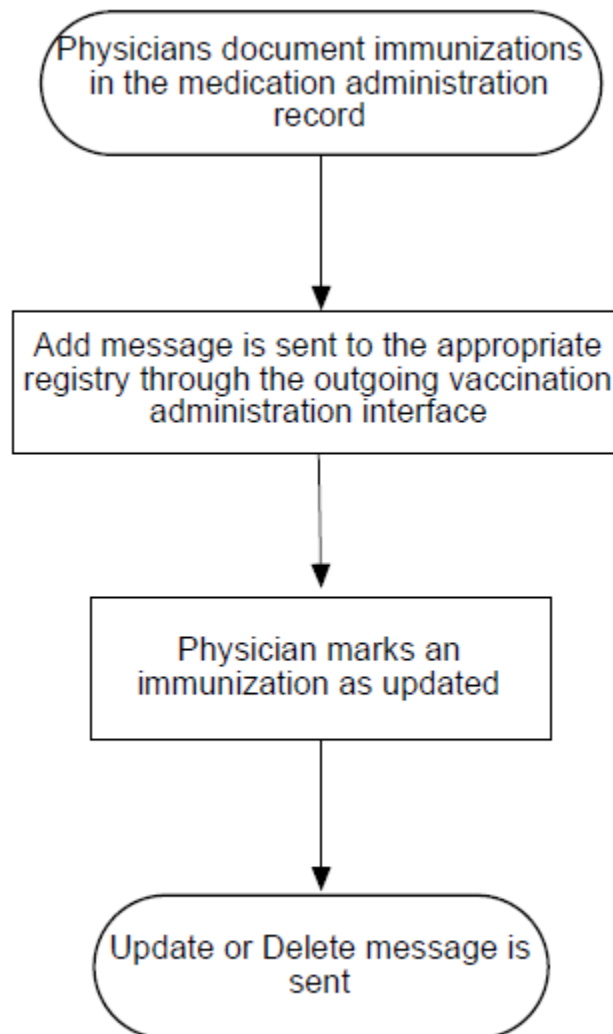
Physicians document immunizations in the medication administration record

Add message is sent to the appropriate registry through the outgoing vaccination administration interface

Physician marks an immunization as updated

Update or Delete message is sent